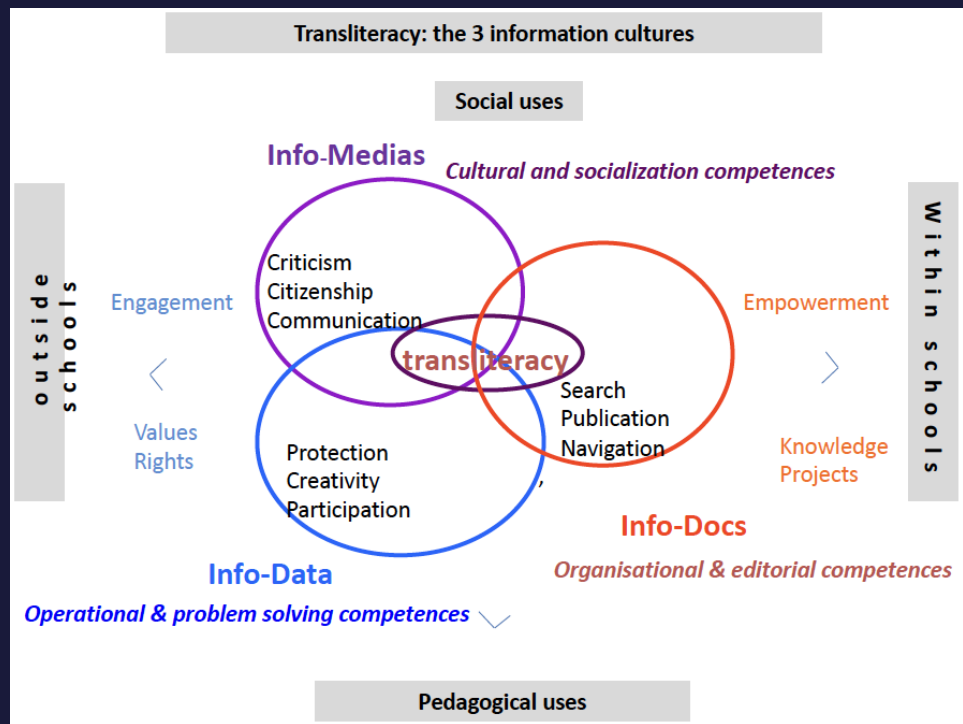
Transliteracy: the 3 information cultures

Social uses

Info-Medias

Cultural and socialization competences

outside schools

Within schools

Criticism
Citizenship
Communication

Engagement

Empowerment

transliteracy

Search
Publication
Navigation

Values
Rights

Protection
Creativity
Participation

Knowledge
Projects

Info-Docs

Info-Data

Organisational & editorial competences

Operational & problem solving competences

Pedagogical uses